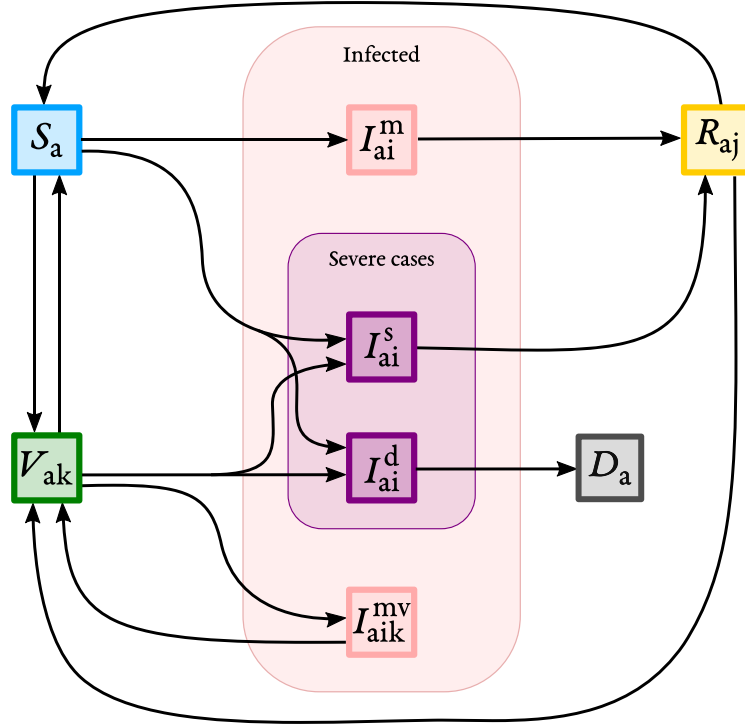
Infected

$S_{\mathrm{a}}$

$I_{\mathrm{ai}}^{\mathrm{m}}$

$R_{\mathrm{aj}}$

Severe cases

$I_{\mathrm{ai}}^{\mathrm{s}}$

$V_{\mathrm{ak}}$

$I_{\mathrm{ai}}^{\mathrm{d}}$

$D_{\mathrm{a}}$

$I_{\mathrm{aik}}^{\mathrm{mv}}$